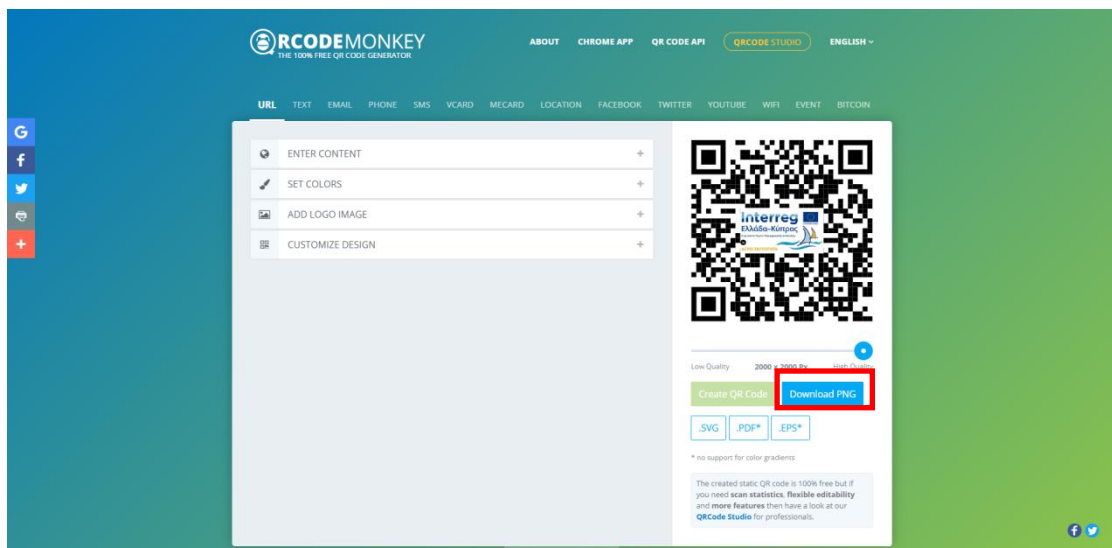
QRCODEMONKEY
THE 100% FREE QR CODE GENERATOR

ABOUT CHROME APP QR CODE API QRCODE STUDIO ENGLISH

URL TEXT EMAIL PHONE SMS VCARD MECARD LOCATION FACEBOOK TWITTER YOUTUBE WIFI EVENT BITCOIN

ENTER CONTENT +
SET COLORS +
ADD LOGO IMAGE +
CUSTOMIZE DESIGN +

Interreg
Ελλάδα-Κύπρος

Low Quality 2000 x 2000 Px High Quality

Create QR Code Download PNG

.SVG .PDF* .EPS*

* no support for color gradients

The created static QR code is 100% free but if you need scan statistics, flexible editability and more features then have a look at our QRCode Studio for professionals.